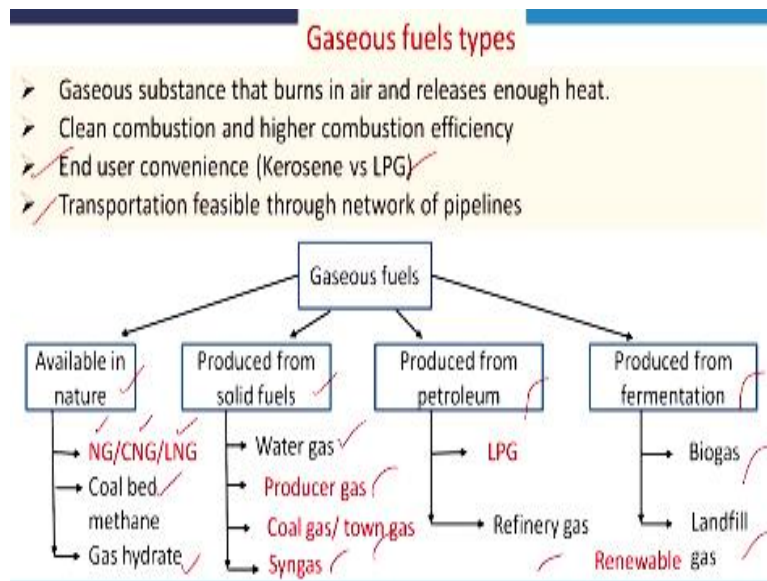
Gaseous fuels types

- Gaseous substance that burns in air and releases enough heat.
- Clean combustion and higher combustion efficiency
- End user convenience (Kerosene vs LPG)
- Transportation feasible through network of pipelines

Gaseous fuels

Available in nature
- NG/CNG/LNG
- Coal bed methane
- Gas hydrate

Produced from solid fuels
- Water gas
- Producer gas
- Coal gas/ town gas
- Syngas

Produced from petroleum
- LPG
- Refinery gas

Produced from fermentation
- Biogas
- Landfill gas

Renewable